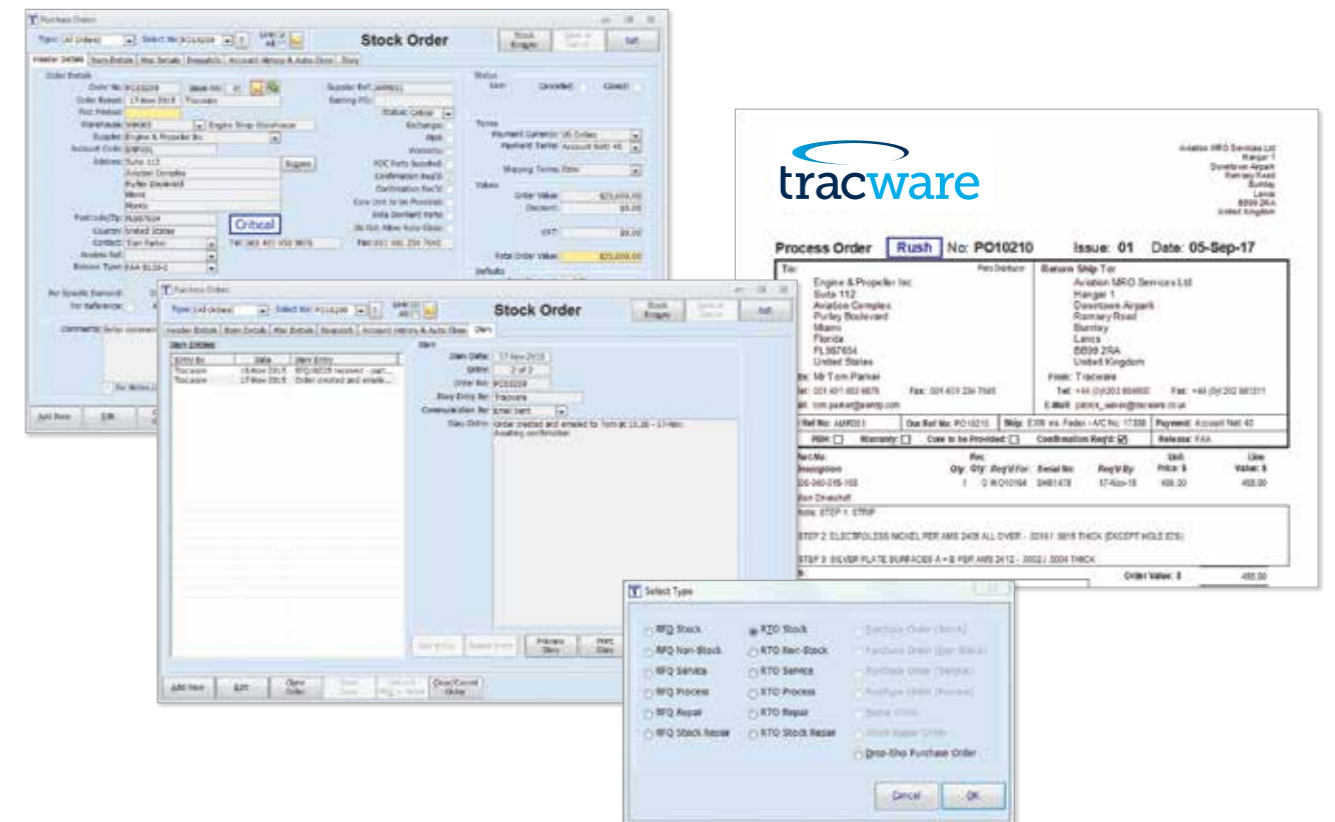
Purchase Orders

Type: All Orders Select No: PO10209 Line All

Stock Order

Stock Enquiry Exit

Header Details Item Details Misc Details Requisitions Account History & Auto-Close Diary

Order Details

Order No: PO10209 Issue No: 01
Order Raised: 17-Nov-2015 Tracware
Proc Method:
Warehouse: WAR03 Engine Shop Warehouse
Supplier: Engine & Propeller Inc
Account Code: ENP001
Address: Suite 112
Aviation Complex
Purley Boulevard
Miami
Florida
Postcode/Zip: FL987654
Country: United States
Contact: Tom Parker
Analysis Ref:
Release Type: FAA 8130-3

Critical

Supplier Ref: AA9B011
Status: Critical
Exchange:
AOG:
Warranty:
POC Parts Supplied:
Confirmation Req'd:
Confirmation Rec'd:
Core Unit to be Provided:
India Compliant Parts:
Do Not Allow Auto-Close:

Tel: 001 401 652 9876
Fax: 001 401 234 7645

Status
Sent Cancelled Closed

Terms
Payment Currency: US Dollars
Payment Terms: Account Nett 40
Shipping Terms: Free

Values
Order Value: $25,000.00
Discount: $0.00
VAT: $0.00
Total Order Value: $25,000.00

Defaults

For Specific Demand:
For Reference:

Comments: Refer comment

Add New Edit

Purchase Orders

Type: All Orders Select No: PO10209 Line All

Stock Order

Stock Enquiry Special Cancel Exit

Header Details Item Details Misc Details Requisition Account History & Auto-Close Diary

Diary Entries

| Entry By | Date | Diary Entry |
|---|---|---|
| Tracware | 18-Nov-2015 | RFQ10225 received - part... |
| Tracware | 17-Nov-2015 | Order created and emaile... |

Diary

Diary Date: 17-Nov-2015
Entry: 2 of 2
Order No: PO10209
Diary Entry By: Tracware
Communication By: Email Sent
Diary Entry: Order created and emailed to Tom at 10.30 - 17-Nov. Awaiting confirmation

Add Entry Delete Entry Preview Diary Print Diary

Add New Edit Copy Order Close Order Close/Cancel Order

tracware

Aviation MRO Services Ltd
Hangar 1
Downtown Airpark
Romney Road
Burnley
Lancs
BB99 2RA
United Kingdom

Process Order Rush No: PO10210 Issue: 01 Date: 05-Sep-17

To: Parts Distributor
Engine & Propeller Inc
Suite 112
Aviation Complex
Purley Boulevard
Miami
Florida
FL987654
United States

Return Ship To:
Aviation MRO Services Ltd
Hangar 1
Downtown Airpark
Romney Road
Burnley
Lancs
BB99 2RA
United Kingdom

Attn: Mr Tom Parker
Tel: 001 401 652 9876 Fax: 001 401 234 7645
E-Mail: tom.parker@eandp.com

From: Tracware
Tel: +44 (0)1202 804800 Fax: +44 (0)1202 881311
E-Mail: patrick_sales@tracware.co.uk

Ref No: ABR001 Our Ref No: PO10210 Ship: EXW via Fedex - A/C No: 17338 Payment: Account Nett 40

PMA: Warranty: Core to be Provided: Confirmation Req'd: Release: FAA

| Part No Description | Qty | Rec Qty | Req'd For | Serial No | Req'd By | Unit Price: $ | Line Value: $ |
|---|---|---|---|---|---|---|---|
| 00-060-015-100 | 1 | 0 | WO10164 | SH81478 | 17-Nov-18 | 455.00 | 455.00 |

Main Driveshaft

Notes: STEP 1: STRIP

STEP 2: ELECTROLESS NICKEL PER AMS 2405 ALL OVER - .0016/.0018 THICK (EXCEPT HOLE IDS)

STEP 3: SILVER PLATE SURFACES A + B PER AMS 2412 - .0002/.0004 THICK

Order Value: $ 455.00

Select Type

RFQ Stock
RFQ Non-Stock
RFQ Service
RFQ Process
RFQ Repair
RFQ Stock Repair

RTO Stock
RTO Non-Stock
RTO Service
RTO Process
RTO Repair
RTO Stock Repair

Purchase Order (Stock)
Purchase Order (Non-Stock)
Purchase Order (Service)
Purchase Order (Process)
Repair Order
Stock Repair Order
Drop-Ship Purchase Order

Cancel OK